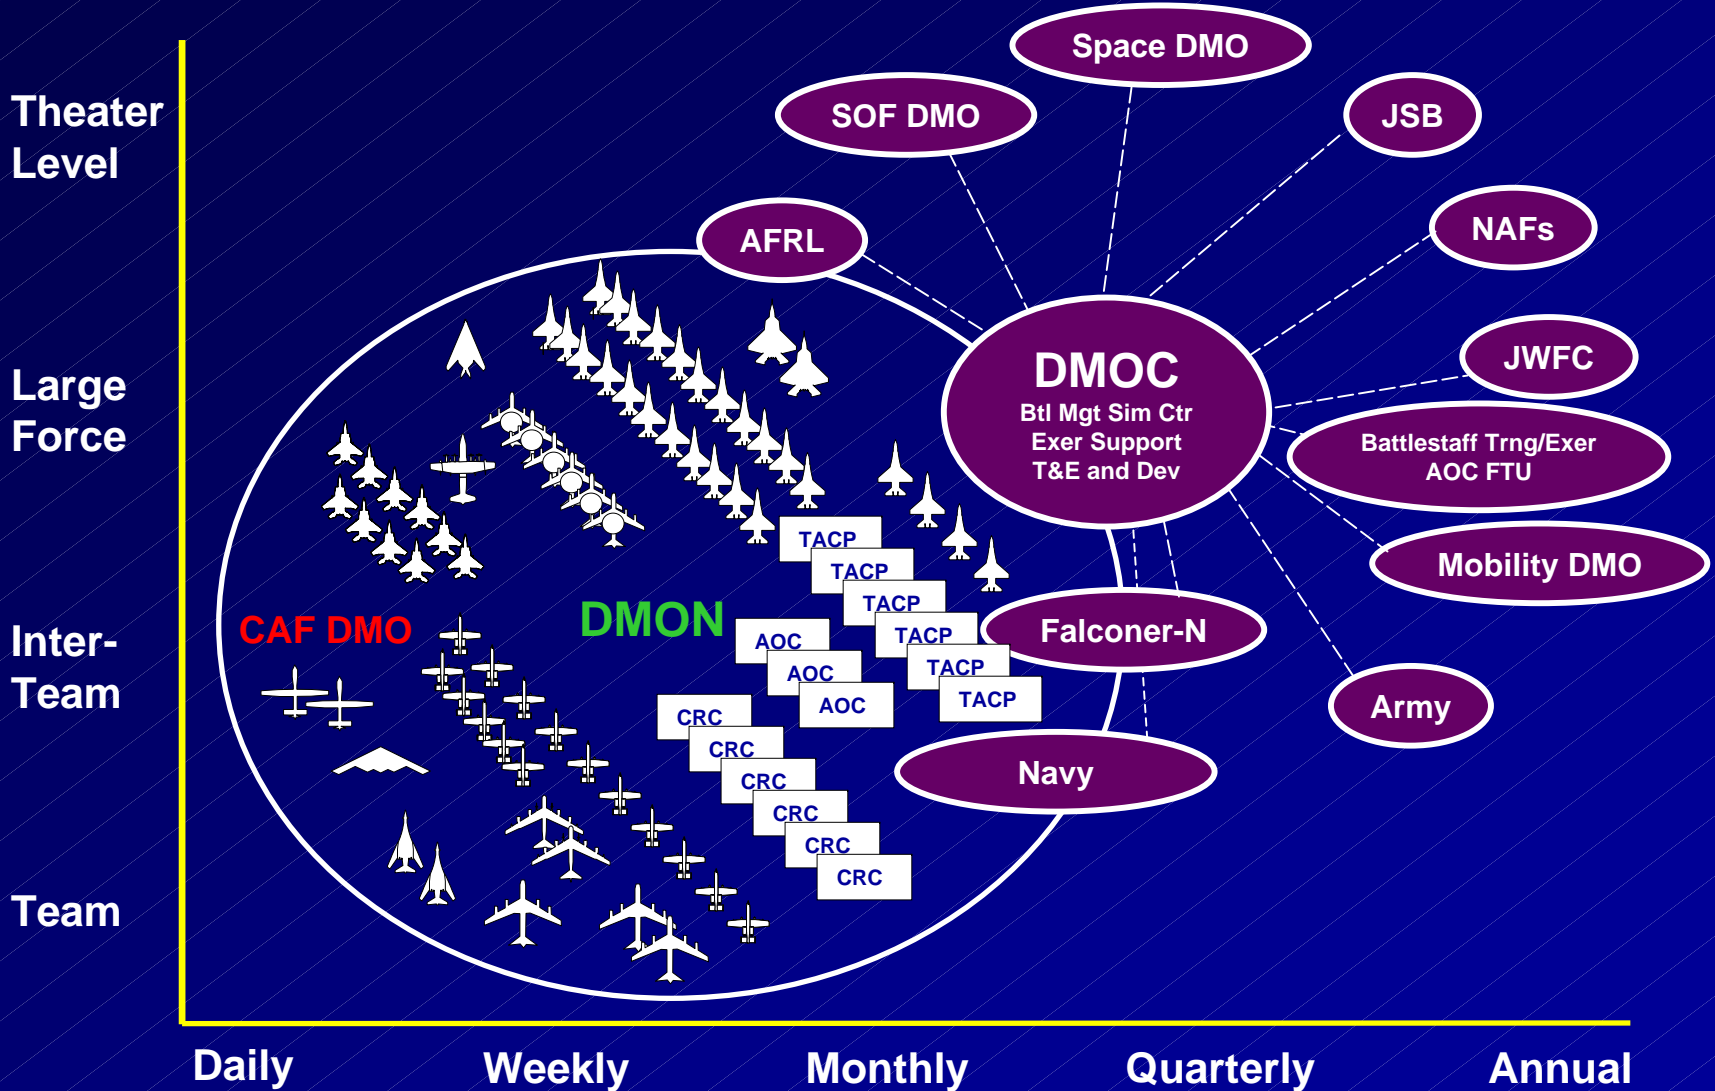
Theater Level

Large Force

Inter-Team

Team

Space DMO

SOF DMO

JSB

NAFs

AFRL

JWFC

DMOC
Btl Mgt Sim Ctr
Exer Support
T&E and Dev

Battlestaff Trng/Exer
AOC FTU

Mobility DMO

Falconer-N

Army

Navy

CAF DMO

DMON

TACP
TACP
TACP
TACP
TACP
TACP

AOC
AOC
AOC

CRC
CRC
CRC
CRC
CRC
CRC

Daily Weekly Monthly Quarterly Annual